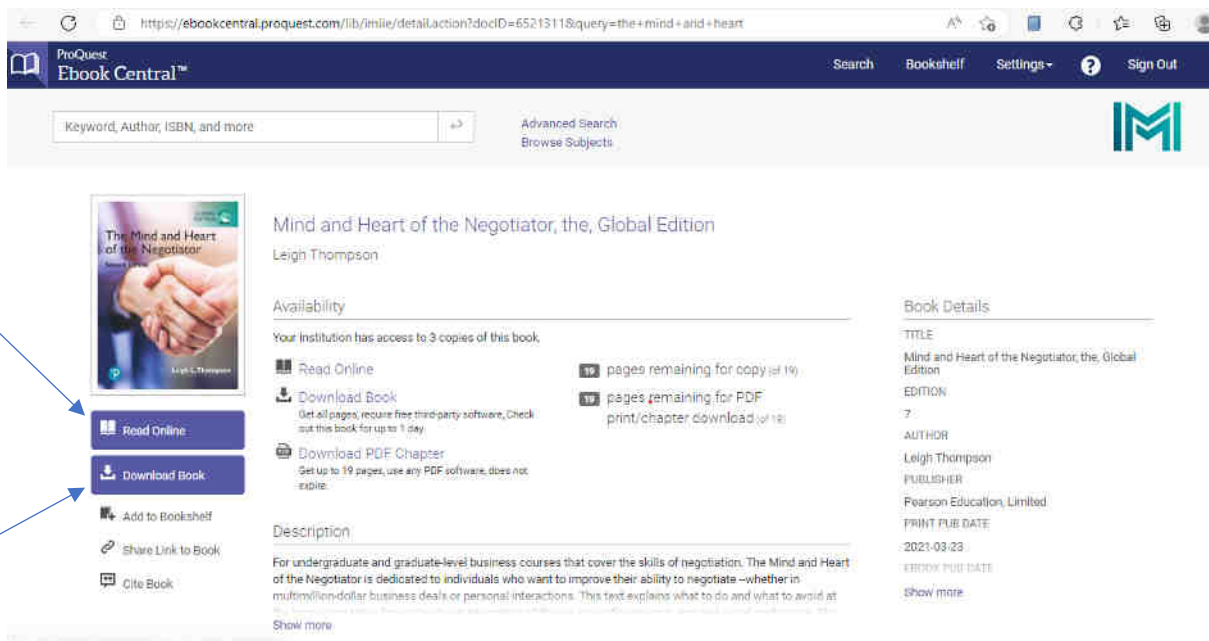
https://ebookcentral.proquest.com/lib/imie/detail.action?docID=6521311&query=the+mind+and+heart

ProQuest
Ebook Central™

Search Bookshelf Settings Sign Out

Keyword, Author, ISBN, and more

Advanced Search
Browse Subjects

The Mind and Heart of the Negotiator

Leigh L. Thompson

Read Online

Download Book

Add to Bookshelf

Share Link to Book

Cite Book

Mind and Heart of the Negotiator, the, Global Edition

Leigh Thompson

Availability

Your institution has access to 3 copies of this book.

Read Online

Download Book
Get all pages, require free third-party software, Check out this book for up to 1 day.

Download PDF Chapter
Get up to 19 pages, use any PDF software, does not expire.

19 pages remaining for copy (of 19)

19 pages remaining for PDF print/chapter download (of 19)

Description

For undergraduate and graduate-level business courses that cover the skills of negotiation. The Mind and Heart of the Negotiator is dedicated to individuals who want to improve their ability to negotiate –whether in multimillion-dollar business deals or personal interactions. This text explains what to do and what to avoid at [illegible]

Show more

Book Details

TITLE
Mind and Heart of the Negotiator, the, Global Edition

EDITION
7

AUTHOR
Leigh Thompson

PUBLISHER
Pearson Education, Limited

PRINT PUB DATE
2021-03-23

EBOOK PUB DATE

Show more